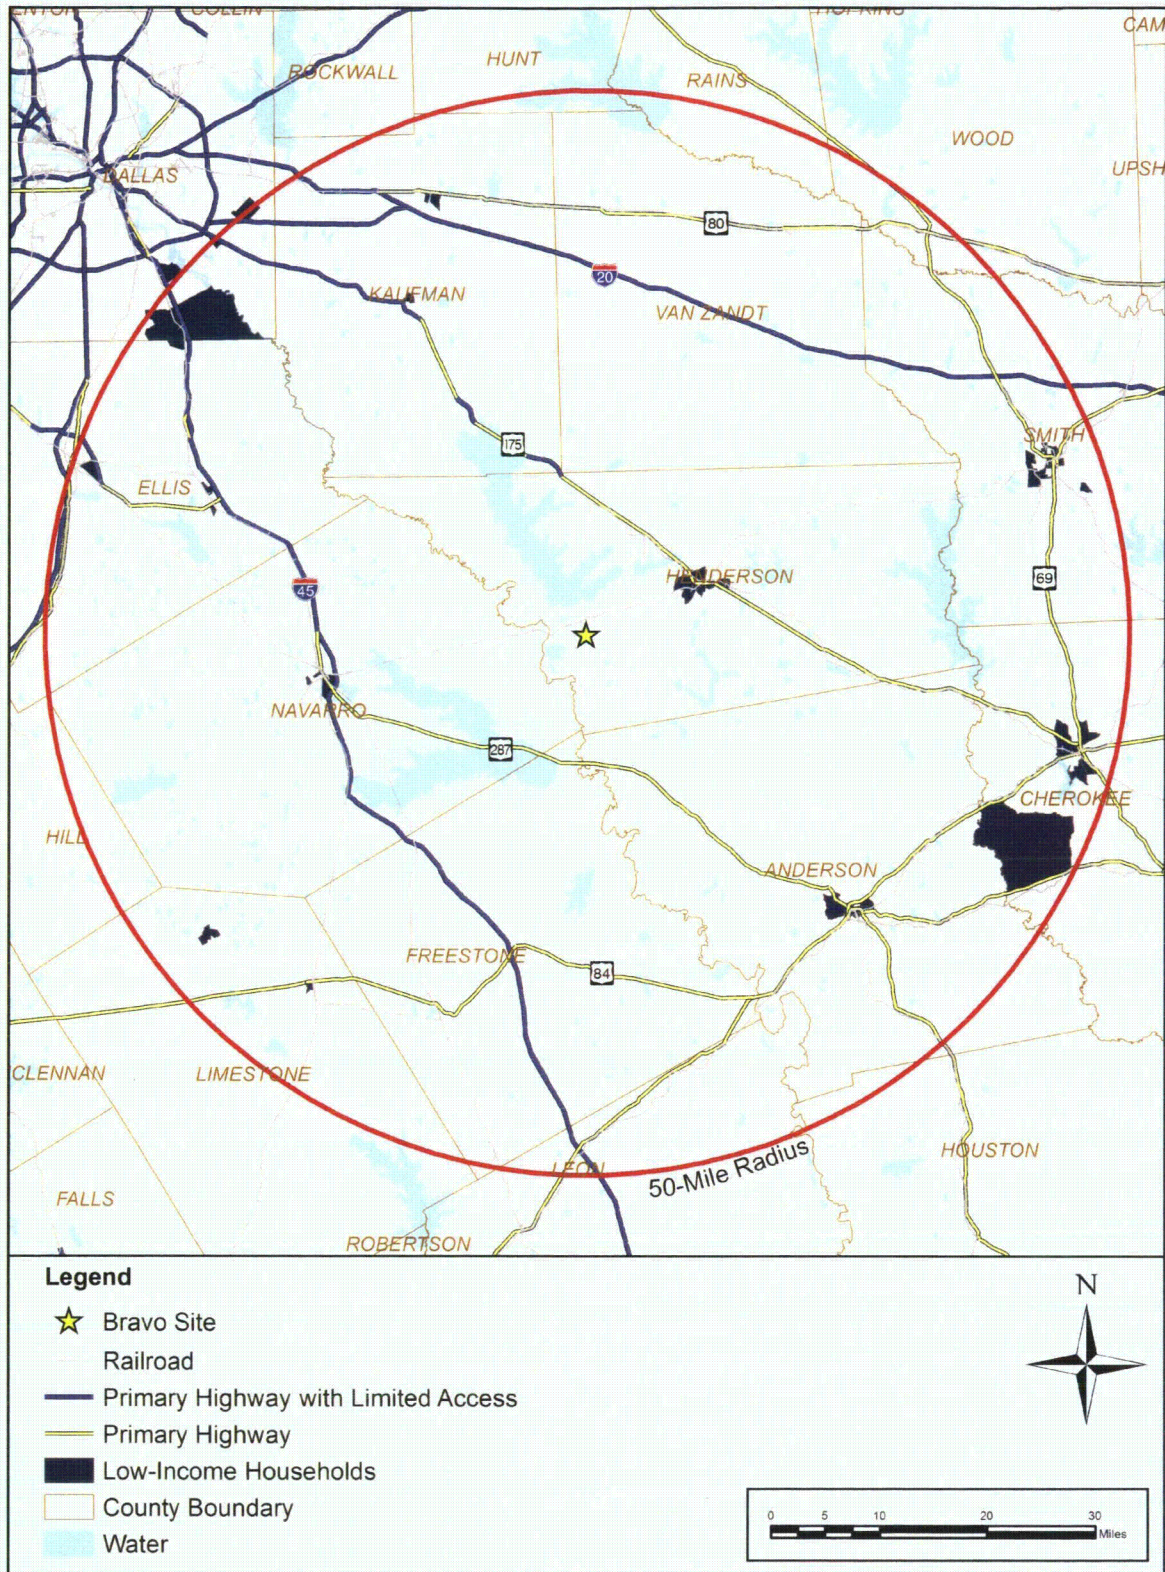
COLLIN
HOPKINS
CAM
ROCKWALL
HUNT
RAINS
WOOD
UPSH
DALLAS
80
20
KAUFMAN
VAN ZANDT
SMITH
175
ELLIS
HENDERSON
69
45
NAVARRO
287
CHEROKEE
HILL
ANDERSON
FREESTONE
84
CLENNAN
LIMESTONE
LEON
50-Mile Radius
HOUSTON
FALLS
ROBERTSON

Legend
Bravo Site
Railroad
Primary Highway with Limited Access
Primary Highway
Low-Income Households
County Boundary
Water

N

0 5 10 20 30 Miles